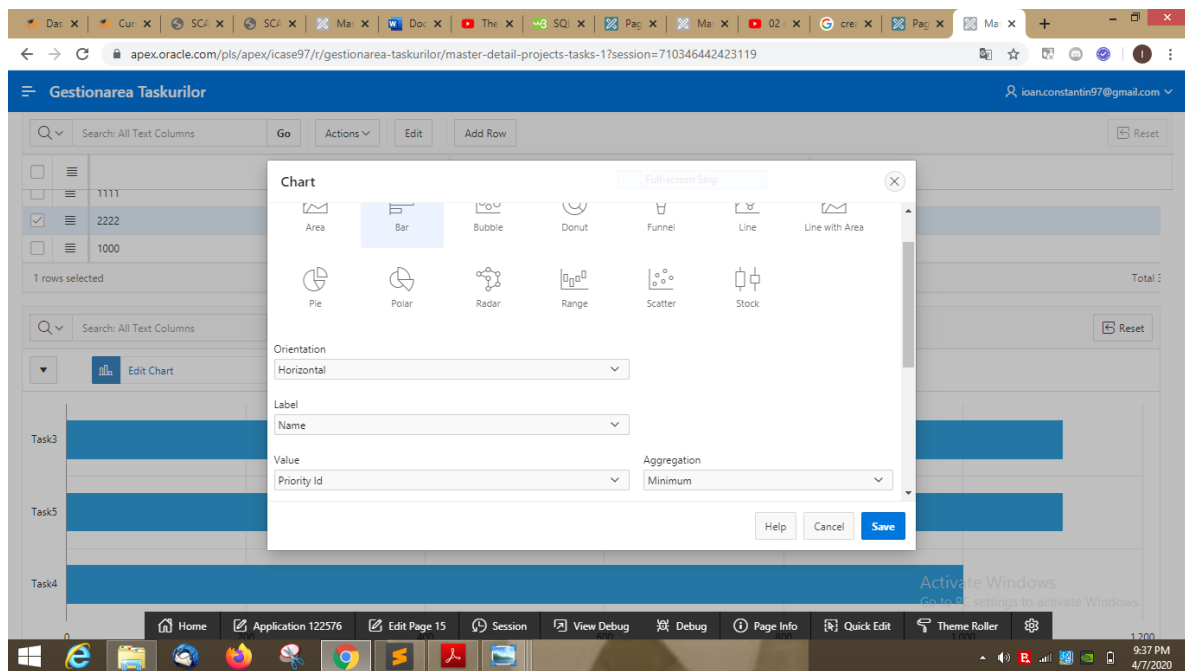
Das × | Cur × | SCA × | SCA × | Ma × | Doc × | The × | SQL × | Pag × | Ma × | 02 × | crea × | Pag × | Ma ×

apex.oracle.com/pls/apex/icase97/r/gestionarea-taskurilor/master-detail-projects-tasks-1?session=710346442423119

Gestionarea Taskurilor

ioan.constantin97@gmail.com

Search: All Text Columns Go Actions Edit Add Row Reset

1111
2222
1000

1 rows selected

Total 3

Search: All Text Columns Reset

Edit Chart

Task3
Task5
Task4

0 200 400 600 800 1,000 1,200

Chart

Full-screen Snip

Area Bar Bubble Donut Funnel Line Line with Area

Pie Polar Radar Range Scatter Stock

Orientation
Horizontal

Label
Name

Value
Priority Id

Aggregation
Minimum

Help Cancel Save

Activate Windows
Go to PC settings to activate Windows.

Home | Application 122576 | Edit Page 15 | Session | View Debug | Debug | Page Info | Quick Edit | Theme Roller

9:37 PM
4/7/2020